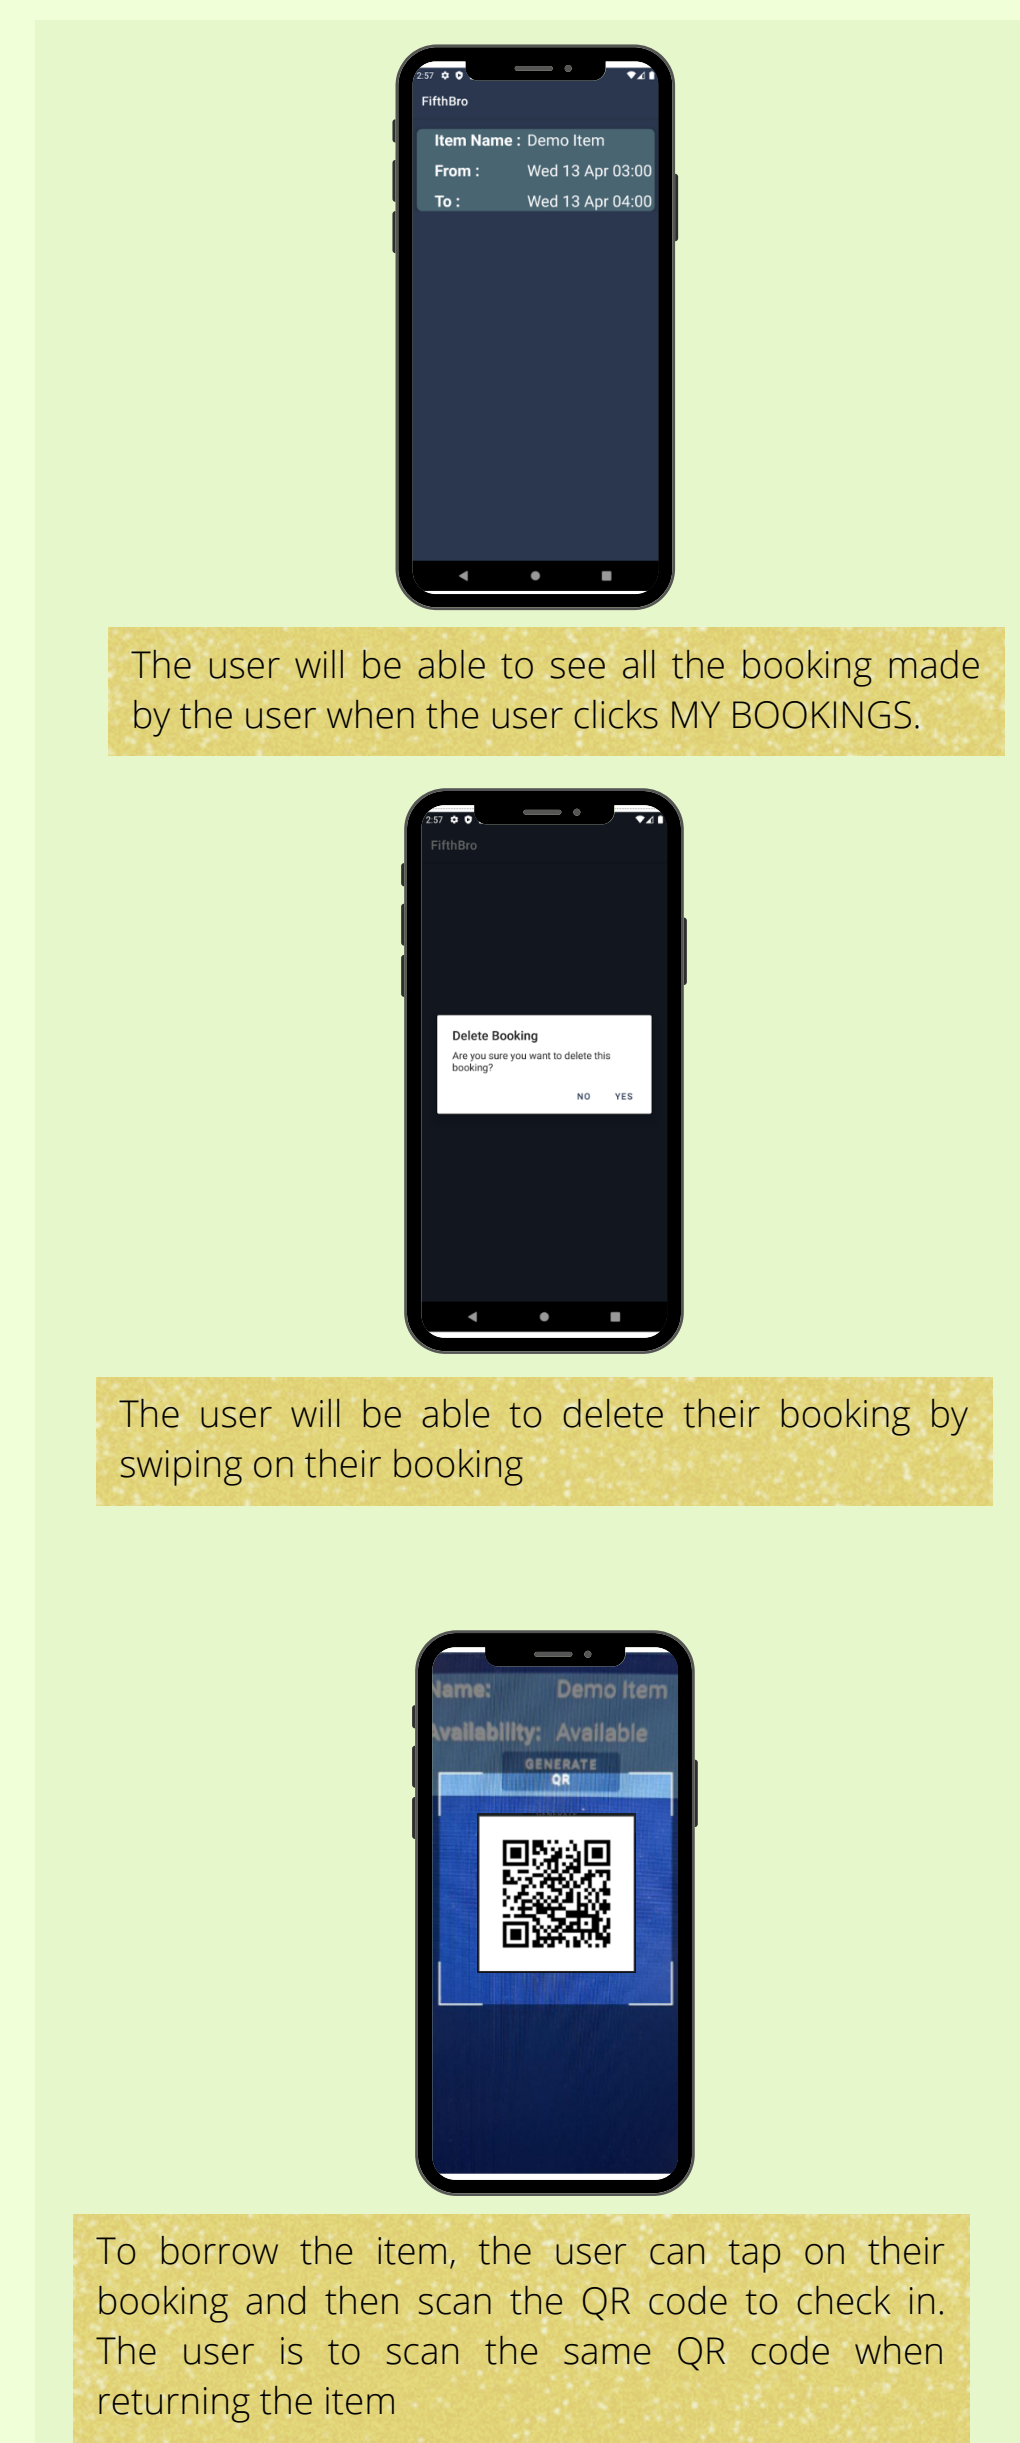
2:57

FifthBro

Item Name : Demo Item
From : Wed 13 Apr 03:00
To : Wed 13 Apr 04:00

The user will be able to see all the booking made by the user when the user clicks MY BOOKINGS.

2:57

FifthBro

Delete Booking

Are you sure you want to delete this booking?

NO YES

The user will be able to delete their booking by swiping on their booking

Name: Demo Item
Availability: Available
GENERATE QR

To borrow the item, the user can tap on their booking and then scan the QR code to check in. The user is to scan the same QR code when returning the item